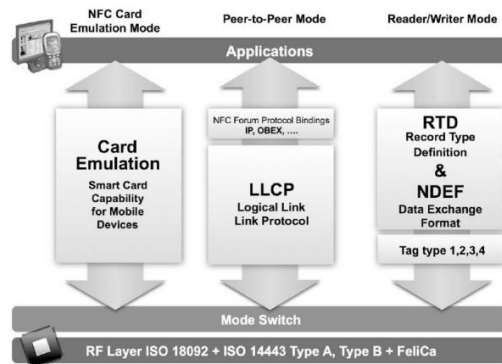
NFC Card Emulation Mode

Peer-to-Peer Mode

Reader/Writer Mode

Applications

Card Emulation

Smart Card Capability for Mobile Devices

NFC Forum Protocol Bindings
IP, OBEX, ....

LLCP
Logical Link
Link Protocol

RTD
Record Type Definition
&
NDEF
Data Exchange Format

Tag type 1,2,3,4

Mode Switch

RF Layer ISO 18092 + ISO 14443 Type A, Type B + FeliCa